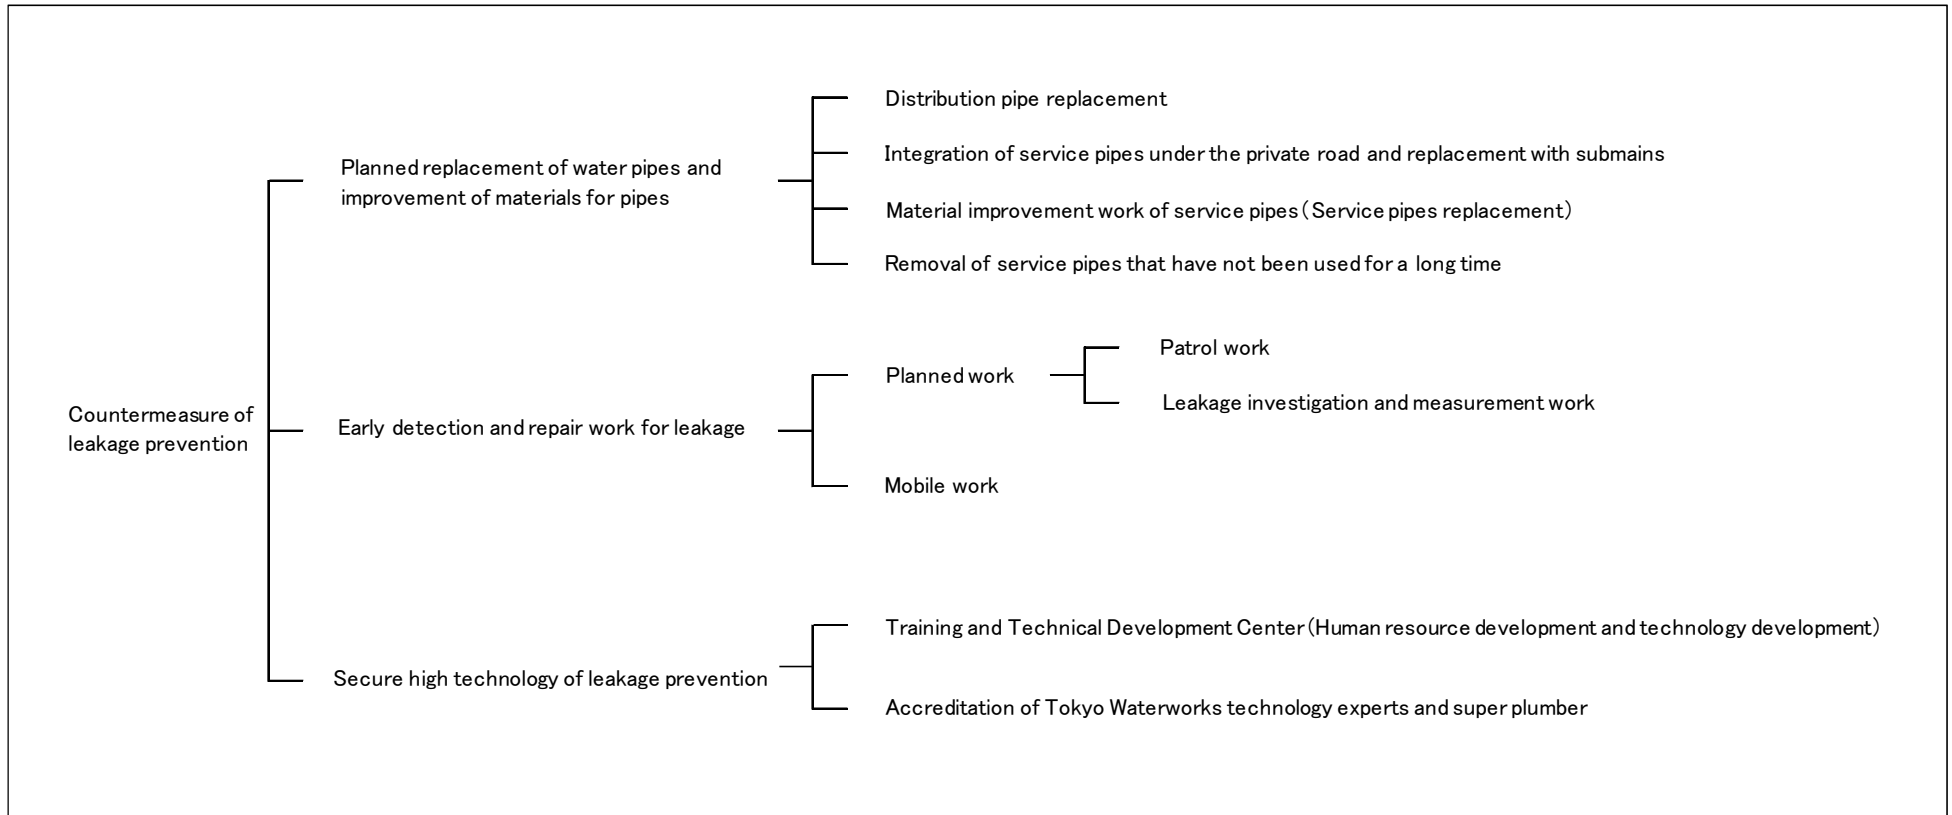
Countermeasure of leakage prevention

Planned replacement of water pipes and improvement of materials for pipes

Distribution pipe replacement

Integration of service pipes under the private road and replacement with submains

Material improvement work of service pipes（Service pipes replacement）

Removal of service pipes that have not been used for a long time

Early detection and repair work for leakage

Planned work

Patrol work

Leakage investigation and measurement work

Mobile work

Secure high technology of leakage prevention

Training and Technical Development Center（Human resource development and technology development）

Accreditation of Tokyo Waterworks technology experts and super plumber